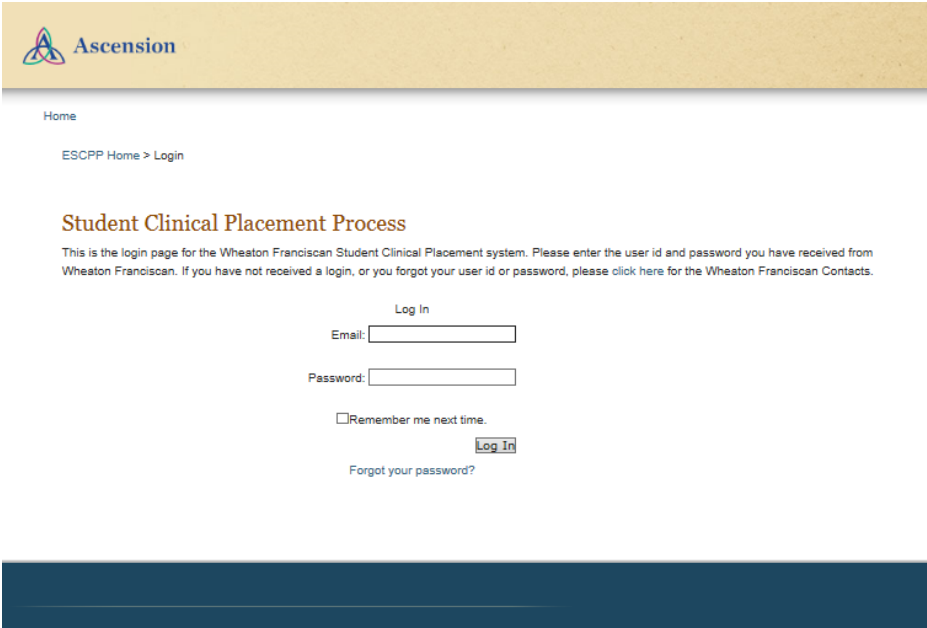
Ascension

Home

ESCPP Home > Login

Student Clinical Placement Process

This is the login page for the Wheaton Franciscan Student Clinical Placement system. Please enter the user id and password you have received from Wheaton Franciscan. If you have not received a login, or you forgot your user id or password, please click here for the Wheaton Franciscan Contacts.

Log In

Email:

Password:

Remember me next time.

Log In

Forgot your password?